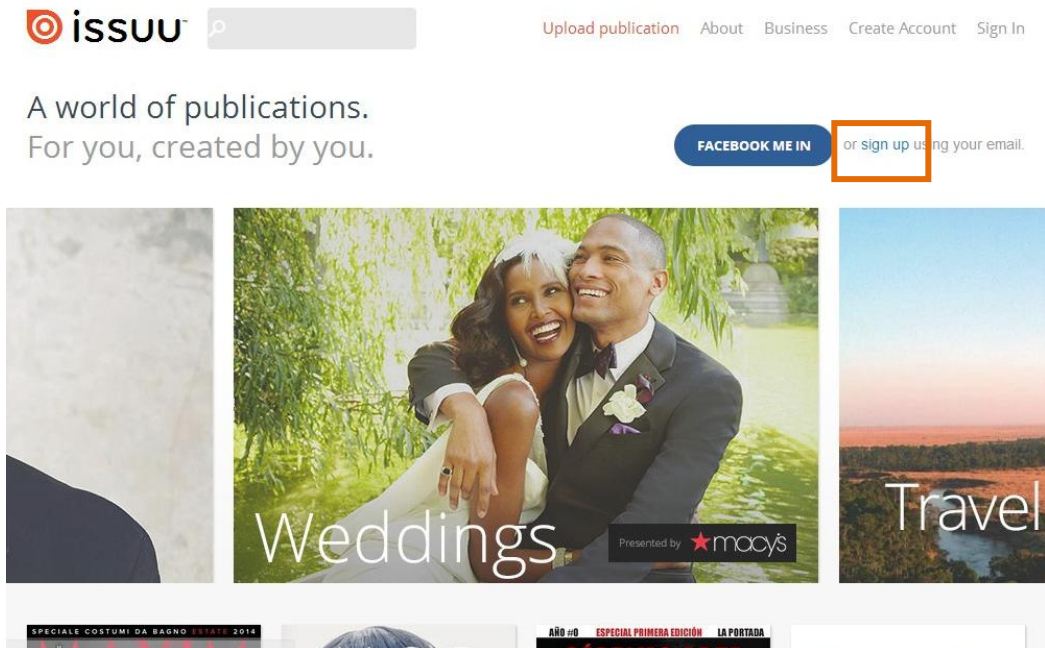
issuu

Upload publication About Business Create Account Sign In

A world of publications.
For you, created by you.

FACEBOOK ME IN or sign up using your email.

Weddings

Presented by macy's

Travel

SPECIALE COSTUMI DA BAGNO ESTATE 2014

AÑO #0 ESPECIAL PRIMERA EDICIÓN LA PORTADA